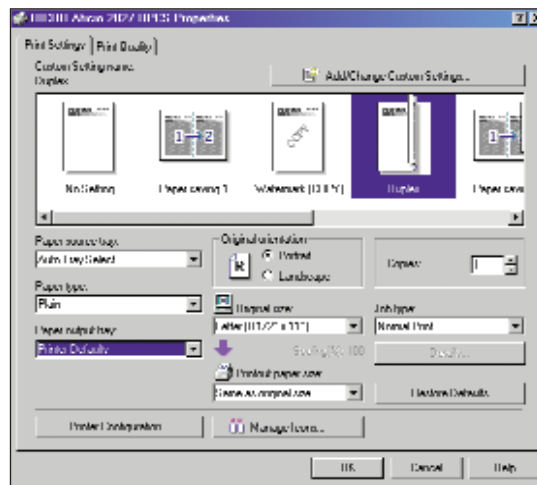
RICOH Aficio 2027 RPCS Properties

Print Settings | Print Quality

Custom Setting name:
Duplex

Add/Change Custom Settings...

No Setting
Paper saving 1
Watermark (COPY)
Duplex
Paper savi

Paper source tray:
Auto Tray Select

Paper type:
Plain

Paper output tray:
Printer Default

Original orientation
Portrait
Landscape

Copies: 1

Original size:
Letter (8 1/2" x 11")

Scaling(%): 100

Print on paper size:
Same as original size

Job type:
Normal Print

Details...

Restore Defaults

Printer Configuration

Manage Icons...

OK
Cancel
Help